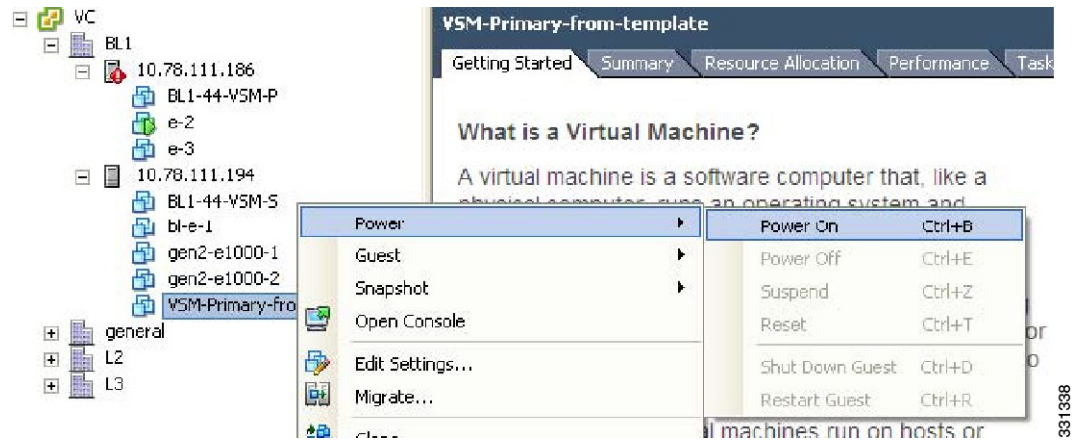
VC
BL1
10.78.111.186
BL1-44-VSM-P
e-2
e-3
10.78.111.194
BL1-44-VSM-S
bl-e-1
gen2-e1000-1
gen2-e1000-2
VSM-Primary-fro
general
L2
L3

VSM-Primary-from-template
Getting Started | Summary | Resource Allocation | Performance | Task

What is a Virtual Machine?

A virtual machine is a software computer that, like a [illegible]

Power
Guest
Snapshot
Open Console
Edit Settings...
Migrate...
Clone

Power On Ctrl+B
Power Off Ctrl+E
Suspend Ctrl+Z
Reset Ctrl+T
Shut Down Guest Ctrl+D
Restart Guest Ctrl+R

l machines run on hosts or

331338